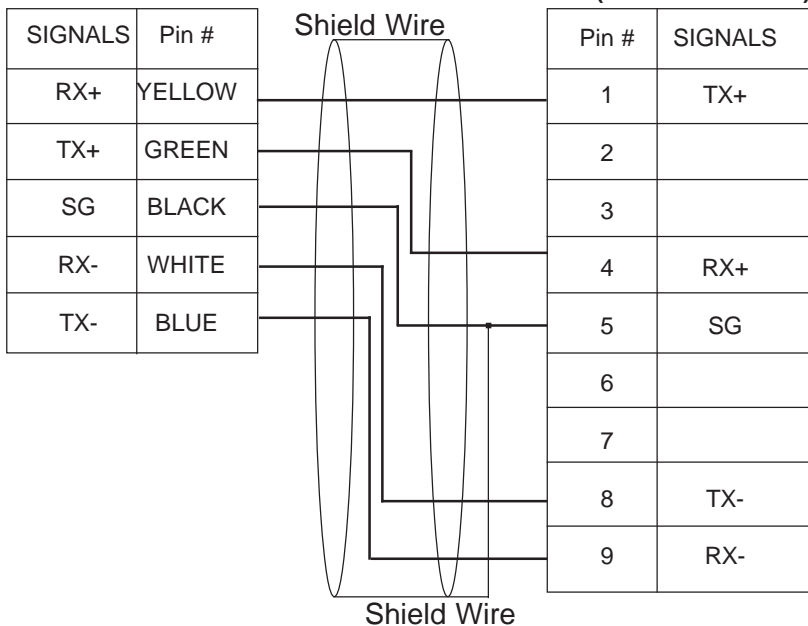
| SIGNALS | Pin # |
|---|---|
| RX+ | YELLOW |
| TX+ | GREEN |
| SG | BLACK |
| RX- | WHITE |
| TX- | BLUE |

Shield Wire

| Pin # | SIGNALS |
|---|---|
| 1 | TX+ |
| 2 | |
| 3 | |
| 4 | RX+ |
| 5 | SG |
| 6 | |
| 7 | |
| 8 | TX- |
| 9 | RX- |

Shield Wire